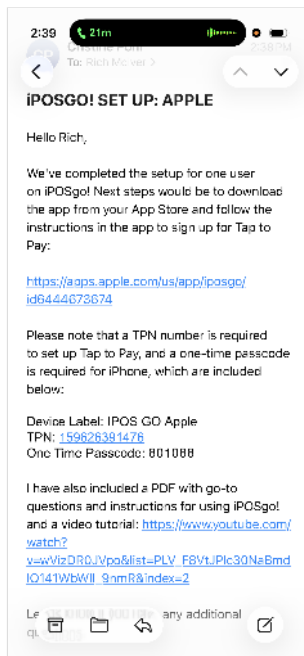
2:39 21m

Christine Pohl 2:38 PM
To: Rich Mclver >

iPOSGO! SET UP: APPLE

Hello Rich,

We've completed the setup for one user on iPOSgo! Next steps would be to download the app from your App Store and follow the instructions in the app to sign up for Tap to Pay:

https://apps.apple.com/us/app/iposgo/id6444678674

Please note that a TPN number is required to set up Tap to Pay, and a one-time passcode is required for iPhone, which are included below:

Device Label: IPOS GO Apple
TPN: 159626391476
One Time Passcode: 801088

I have also included a PDF with go-to questions and instructions for using iPOSgo! and a video tutorial: https://www.youtube.com/watch?v=wVizDR0JVpo&list=PLV_F8VtJPlc30NaBmdIO141WbWll_9nmR&index=2

Le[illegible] any additional qu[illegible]